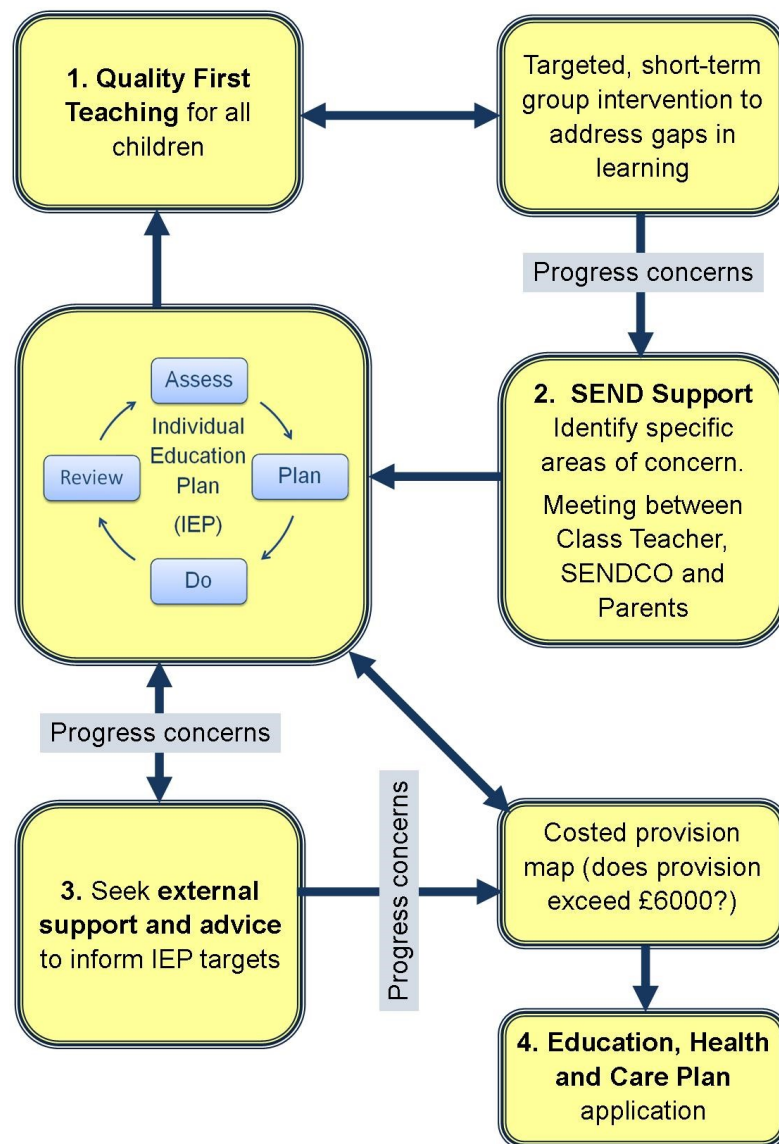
1. Quality First Teaching for all children

Targeted, short-term group intervention to address gaps in learning

Progress concerns

Assess

Individual Education Plan (IEP)

Review

Plan

Do

2. SEND Support
Identify specific areas of concern.
Meeting between Class Teacher, SENDCO and Parents

Progress concerns

3. Seek external support and advice to inform IEP targets

Progress concerns

Costed provision map (does provision exceed £6000?)

4. Education, Health and Care Plan application